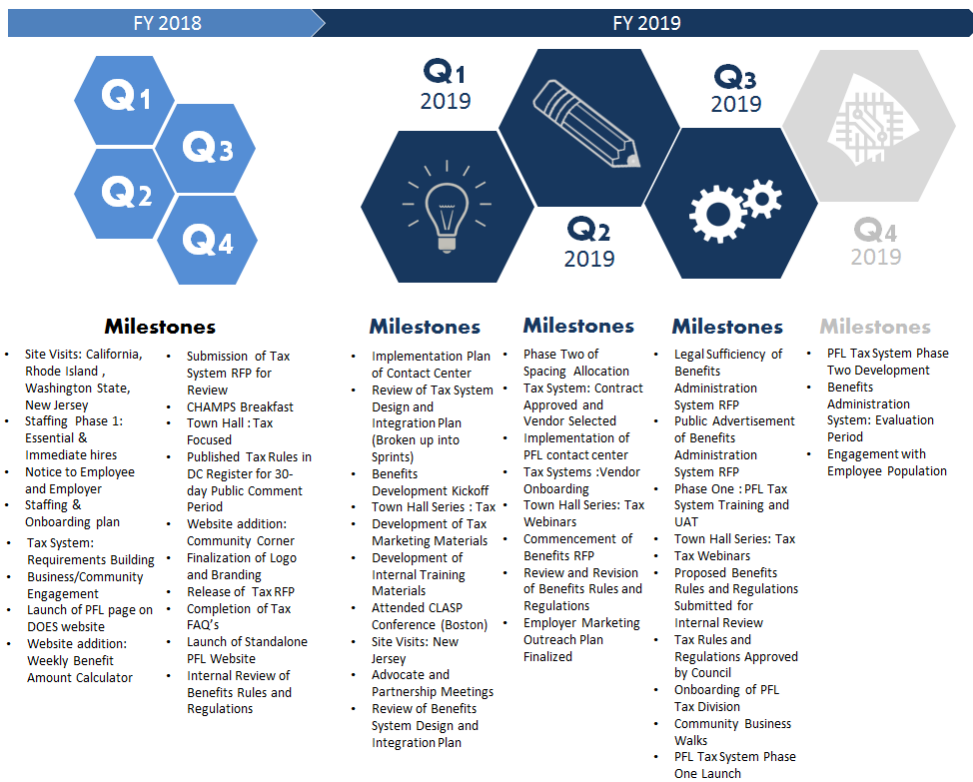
FY 2018

FY 2019

Q1
Q3
Q2
Q4

Q1
2019

Q3
2019

Q2
2019

Q4
2019

Milestones

- Site Visits: California, Rhode Island , Washington State, New Jersey
- Staffing Phase 1: Essential & Immediate hires
- Notice to Employee and Employer
- Staffing & Onboarding plan
- Tax System: Requirements Building
- Business/Community Engagement
- Launch of PFL page on DOES website
- Website addition: Weekly Benefit Amount Calculator

- Submission of Tax System RFP for Review
- CHAMPS Breakfast
- Town Hall : Tax Focused
- Published Tax Rules in DC Register for 30-day Public Comment Period
- Website addition: Community Corner
- Finalization of Logo and Branding
- Release of Tax RFP
- Completion of Tax FAQ's
- Launch of Standalone PFL Website
- Internal Review of Benefits Rules and Regulations

Milestones

- Implementation Plan of Contact Center
- Review of Tax System Design and Integration Plan (Broken up into Sprints)
- Benefits Development Kickoff
- Town Hall Series : Tax
- Development of Tax Marketing Materials
- Development of Internal Training Materials
- Attended CLASP Conference (Boston)
- Site Visits: New Jersey
- Advocate and Partnership Meetings
- Review of Benefits System Design and Integration Plan

Milestones

- Phase Two of Spacing Allocation
- Tax System: Contract Approved and Vendor Selected
- Implementation of PFL contact center
- Tax Systems :Vendor Onboarding
- Town Hall Series: Tax Webinars
- Commencement of Benefits RFP
- Review and Revision of Benefits Rules and Regulations
- Employer Marketing Outreach Plan Finalized

Milestones

- Legal Sufficiency of Benefits Administration System RFP
- Public Advertisement of Benefits Administration System RFP
- Phase One : PFL Tax System Training and UAT
- Town Hall Series: Tax Tax Webinars
- Proposed Benefits Rules and Regulations Submitted for Internal Review
- Tax Rules and Regulations Approved by Council
- Onboarding of PFL Tax Division
- Community Business Walks
- PFL Tax System Phase One Launch

Milestones

- PFL Tax System Phase Two Development
- Benefits Administration System: Evaluation Period
- Engagement with Employee Population